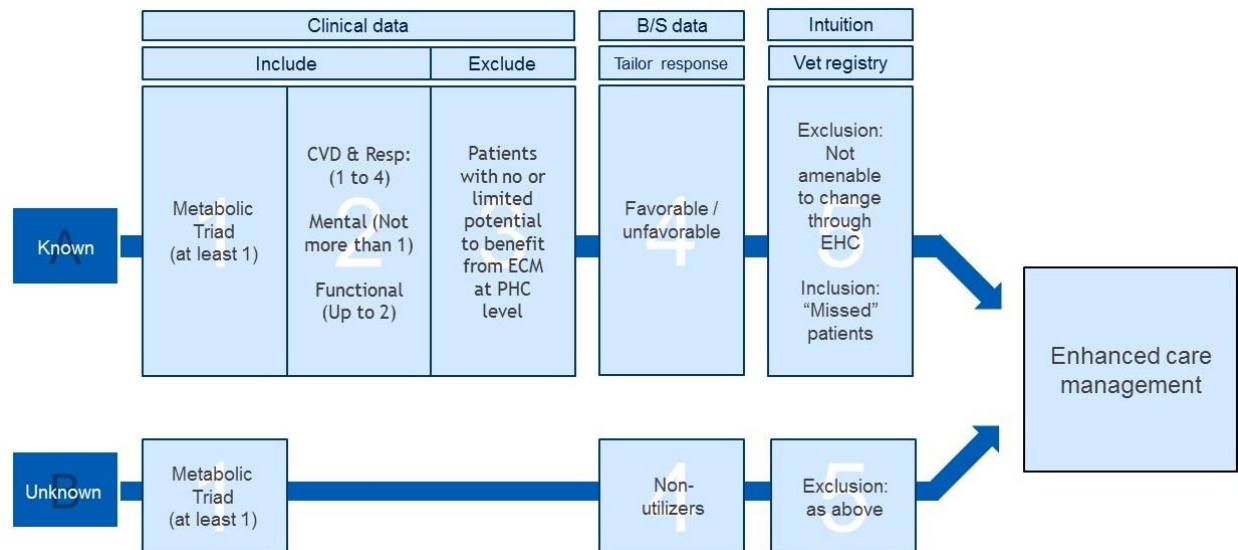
Clinical data

B/S data

Intuition

Include

Exclude

Tailor response

Vet registry

A Known

1 Metabolic Triad (at least 1)

2 CVD & Resp: (1 to 4)

Mental (Not more than 1)

Functional (Up to 2)

3 Patients with no or limited potential to benefit from ECM at PHC level

4 Favorable / unfavorable

5 Exclusion: Not amenable to change through EHC

Inclusion: "Missed" patients

Enhanced care management

B Unknown

1 Metabolic Triad (at least 1)

4 Non-utilizers

5 Exclusion: as above